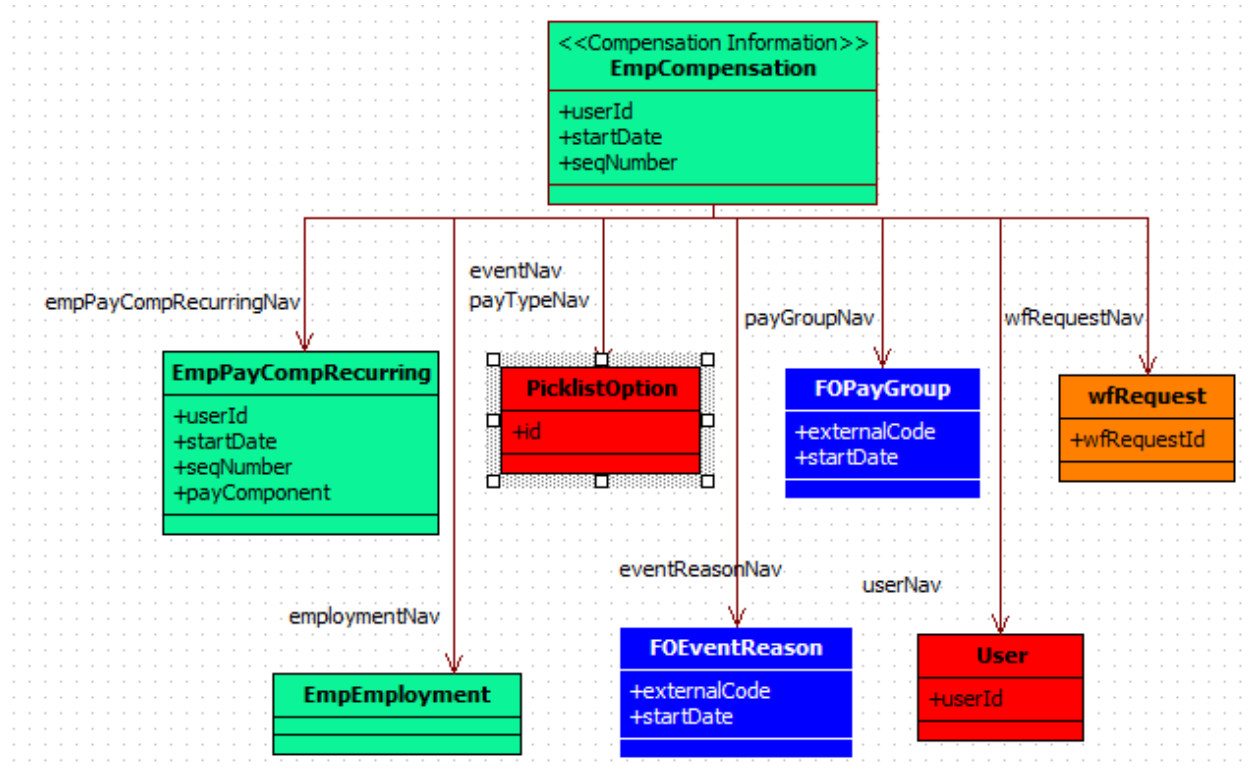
<<Compensation Information>>
EmpCompensation
+userId
+startDate
+seqNumber

empPayCompRecurringNav

eventNav
payTypeNav

payGroupNav

wfRequestNav

EmpPayCompRecurring
+userId
+startDate
+seqNumber
+payComponent

PicklistOption
+id

FOPayGroup
+externalCode
+startDate

wfRequest
+wfRequestId

eventReasonNav

userNav

employmentNav

EmpEmployment

FOEventReason
+externalCode
+startDate

User
+userId